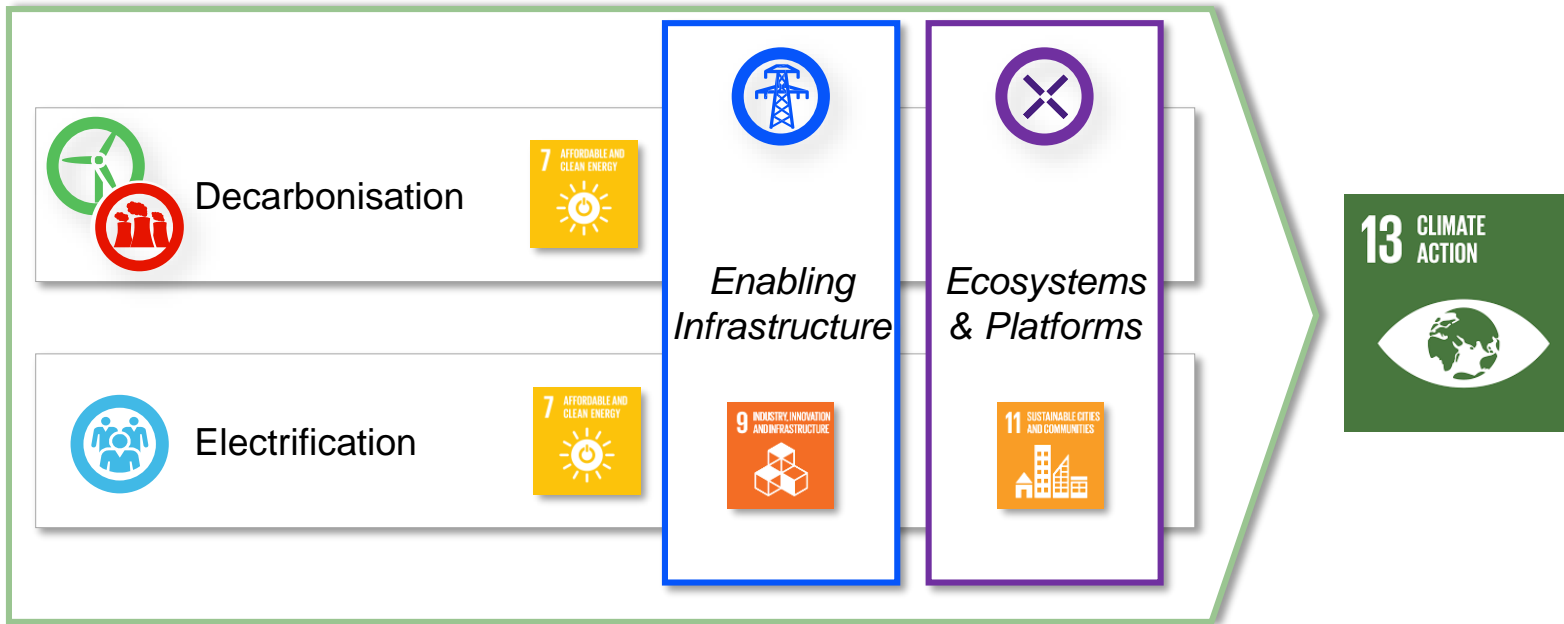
Decarbonisation

7 AFFORDABLE AND CLEAN ENERGY

Electrification

7 AFFORDABLE AND CLEAN ENERGY

*Enabling Infrastructure*

9 INDUSTRY, INNOVATION AND INFRASTRUCTURE

*Ecosystems & Platforms*

11 SUSTAINABLE CITIES AND COMMUNITIES

13 CLIMATE ACTION